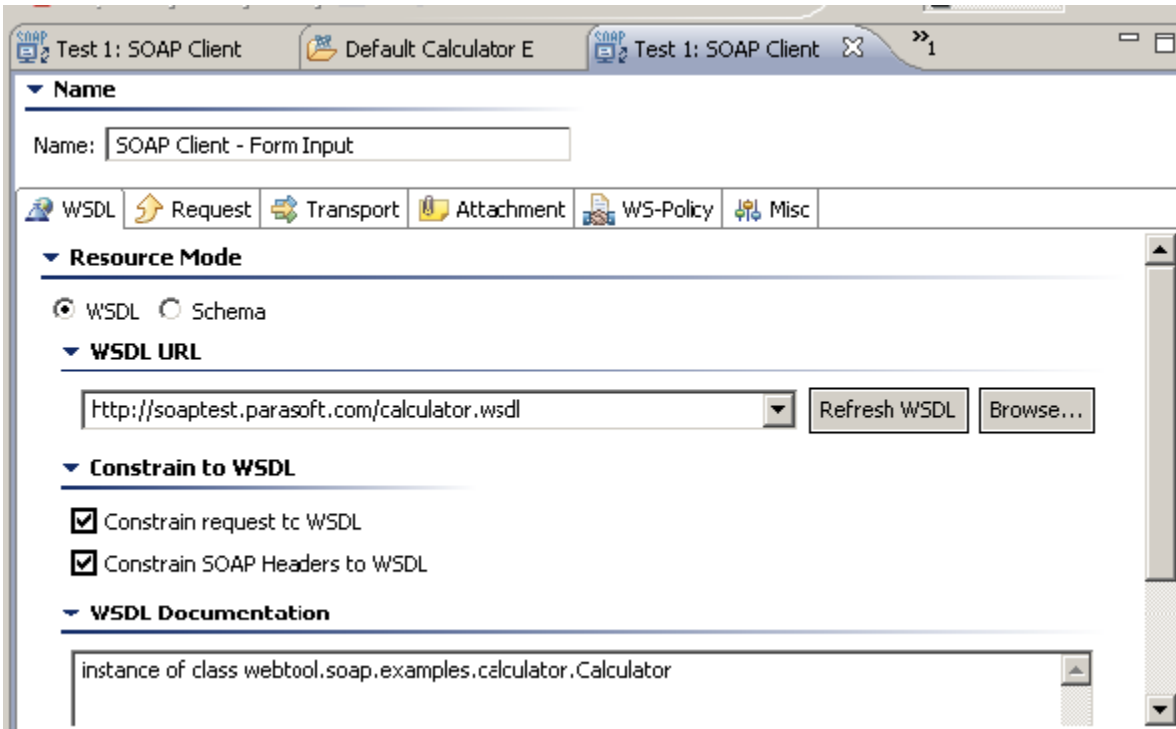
Test 1: SOAP Client | Default Calculator E | Test 1: SOAP Client | »1

Name

Name: SOAP Client - Form Input

WSDL | Request | Transport | Attachment | WS-Policy | Misc

Resource Mode

WSDL  Schema

WSDL URL

http://soaptest.parasoft.com/calculator.wsdl

Refresh WSDL

Browse...

Constrain to WSDL

Constrain request tc WSDL

Constrain SOAP Headers to WSDL

WSDL Documentation

instance of class webtool.soap.examples.calculator.Calculator